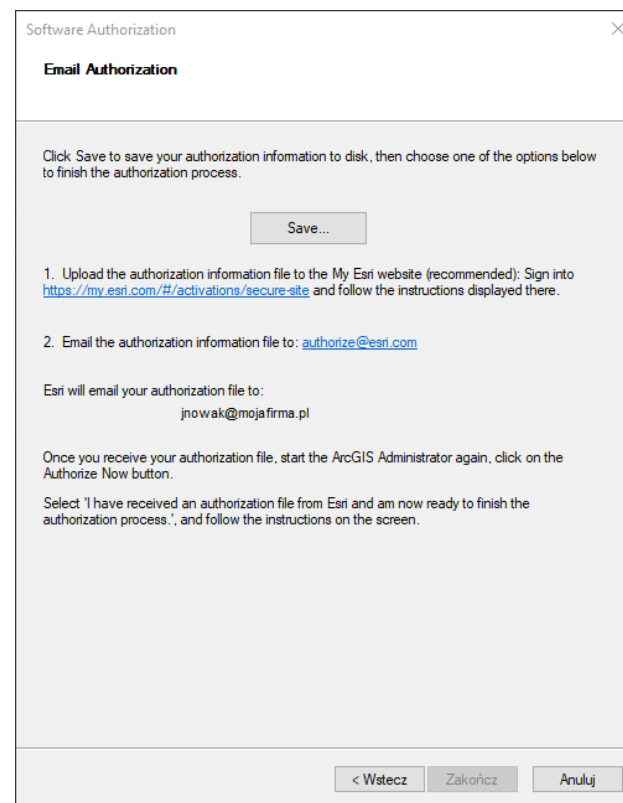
Software Authorization

Email Authorization

Click Save to save your authorization information to disk, then choose one of the options below to finish the authorization process.

Save...

1. Upload the authorization information file to the My Esri website (recommended): Sign into https://my.esri.com/#/activations/secure-site and follow the instructions displayed there.

2. Email the authorization information file to: authorize@esri.com

Esri will email your authorization file to:

jnowak@mojafirma.pl

Once you receive your authorization file, start the ArcGIS Administrator again, click on the Authorize Now button.

Select 'I have received an authorization file from Esri and am now ready to finish the authorization process.', and follow the instructions on the screen.

< Wstecz

Zakończ

Anuluj